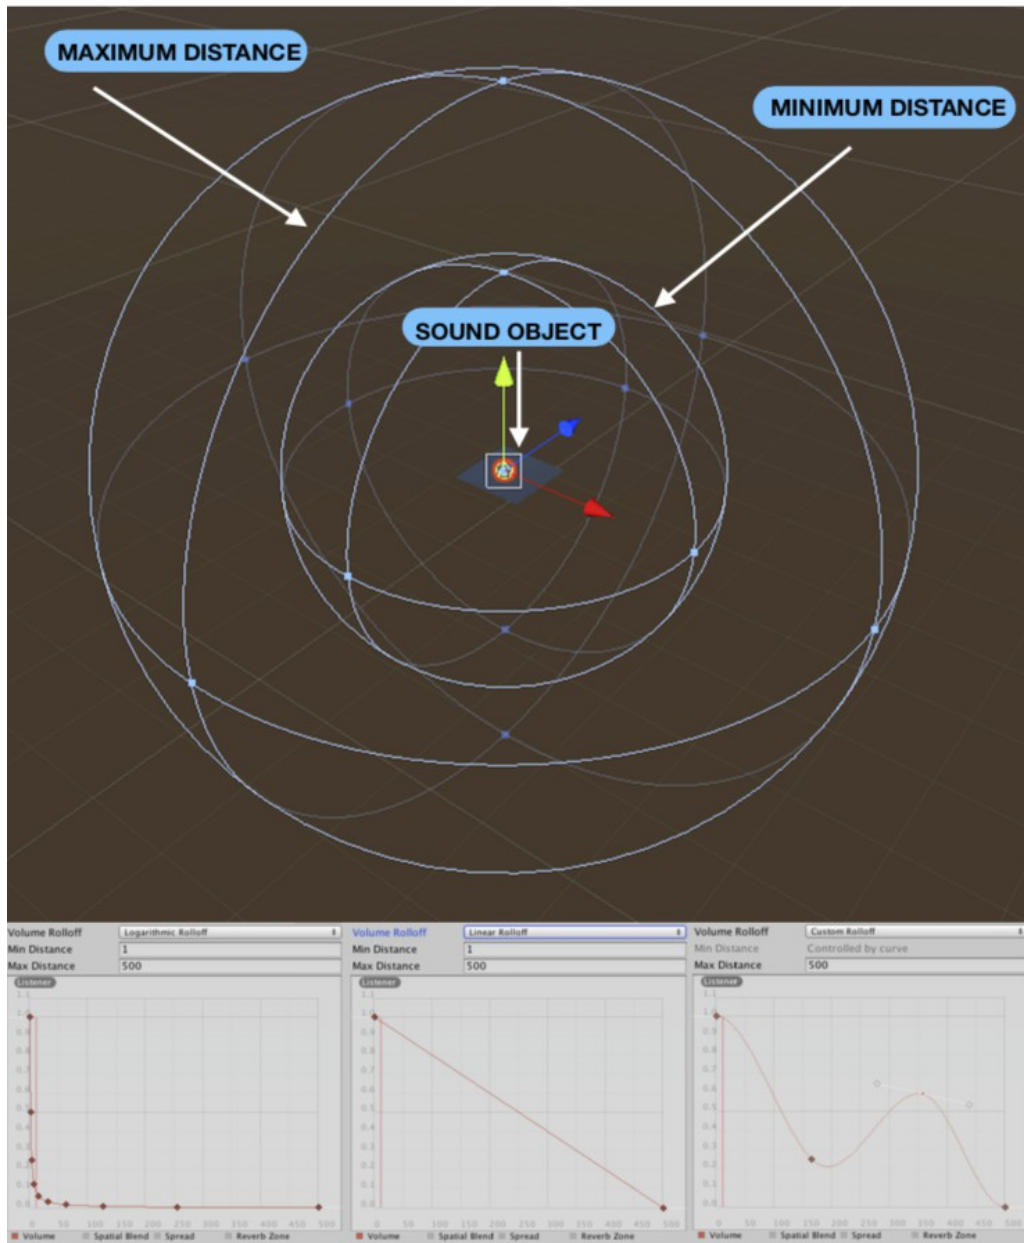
MAXIMUM DISTANCE

MINIMUM DISTANCE

SOUND OBJECT

Volume Rolloff Logarithmic Rolloff
Min Distance 1
Max Distance 500
Listener
0 50 100 150 200 250 300 350 400 450 500
Volume Spatial Blend Spread Reverb Zone

Volume Rolloff Linear Rolloff
Min Distance 1
Max Distance 500
Listener
1.1 1.0 0.9 0.8 0.7 0.6 0.5 0.4 0.3 0.2 0.1 0.0
0 50 100 150 200 250 300 350 400 450 500
Volume Spatial Blend Spread Reverb Zone

Volume Rolloff Custom Rolloff
Min Distance Controlled by curve
Max Distance 500
Listener
1.1 1.0 0.9 0.8 0.7 0.6 0.5 0.4 0.3 0.2 0.1 0.0
0 50 100 150 200 250 300 350 400 450 500
Volume Spatial Blend Spread Reverb Zone